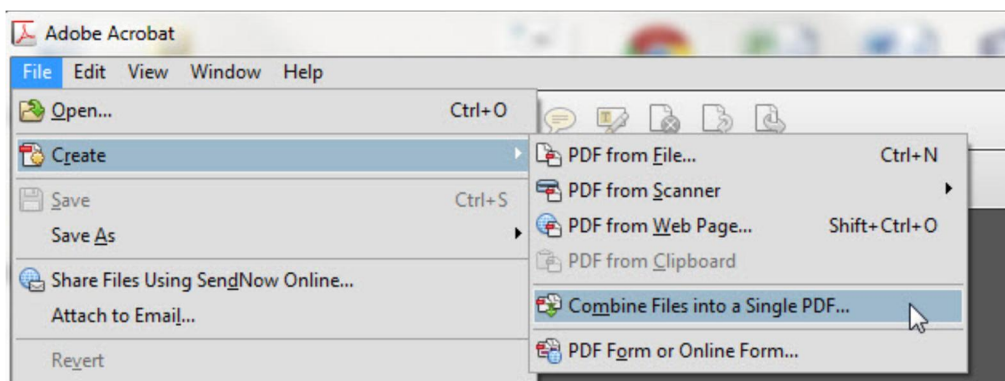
Adobe Acrobat

File Edit View Window Help

Open... Ctrl+O

Create

Save Ctrl+S

Save As

Share Files Using SendNow Online...

Attach to Email...

Revert

PDF from File... Ctrl+N

PDF from Scanner

PDF from Web Page... Shift+Ctrl+O

PDF from Clipboard

Combine Files into a Single PDF...

PDF Form or Online Form...